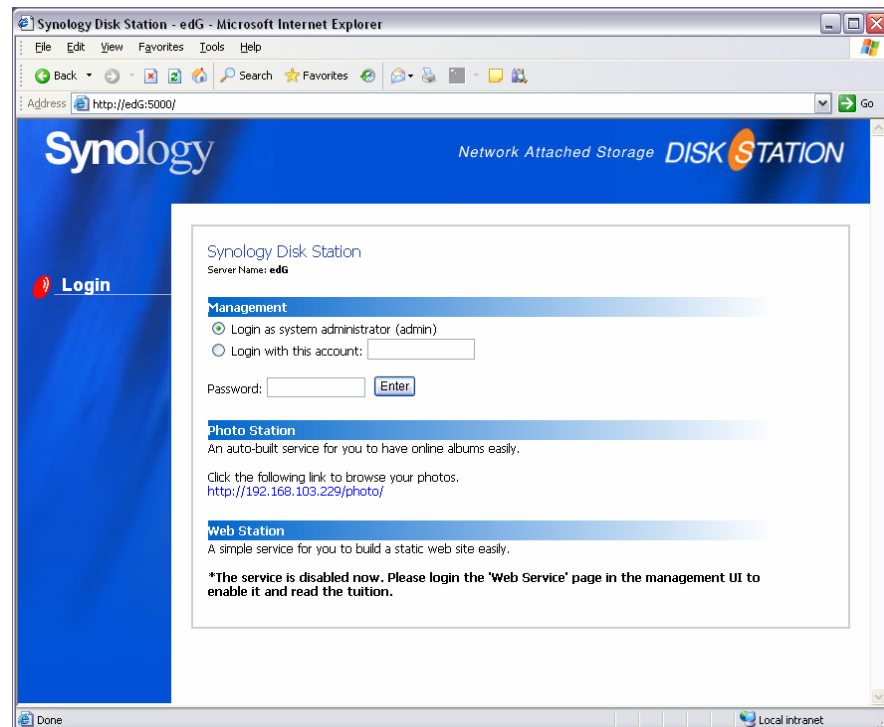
Synology Disk Station - edG - Microsoft Internet Explorer

File Edit View Favorites Tools Help

Back Search Favorites

Address http://edG:5000/ Go

Synology

Network Attached Storage DISK STATION

Login

Synology Disk Station
Server Name: edG

Management
Login as system administrator (admin)
Login with this account:

Password: Enter

Photo Station
An auto-built service for you to have online albums easily.

Click the following link to browse your photos.
http://192.168.103.229/photo/

Web Station
A simple service for you to build a static web site easily.

*The service is disabled now. Please login the 'Web Service' page in the management UI to enable it and read the tuition.

Done Local intranet